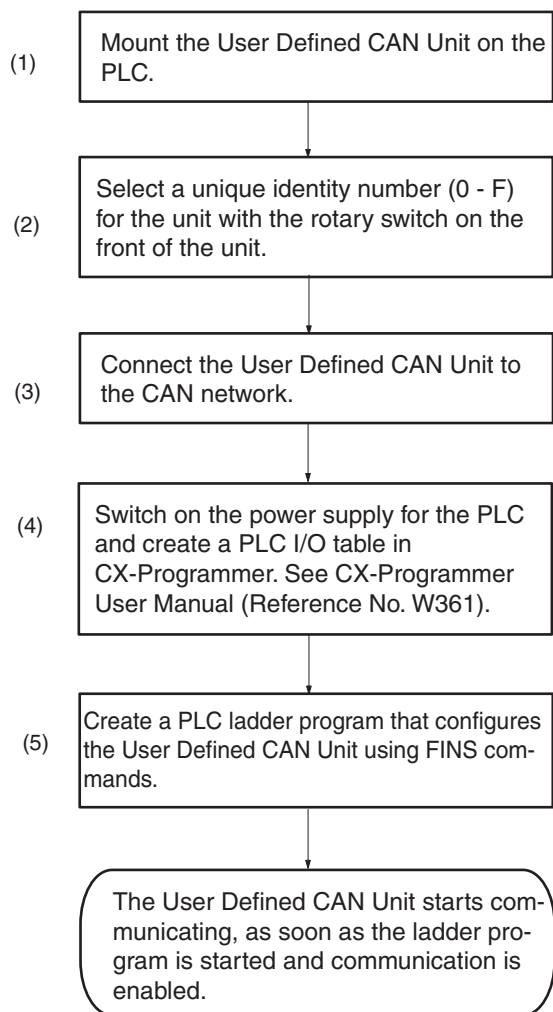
(1) Mount the User Defined CAN Unit on the PLC.

(2) Select a unique identity number (0 - F) for the unit with the rotary switch on the front of the unit.

(3) Connect the User Defined CAN Unit to the CAN network.

(4) Switch on the power supply for the PLC and create a PLC I/O table in CX-Programmer. See CX-Programmer User Manual (Reference No. W361).

(5) Create a PLC ladder program that configures the User Defined CAN Unit using FINS commands.

The User Defined CAN Unit starts communicating, as soon as the ladder program is started and communication is enabled.